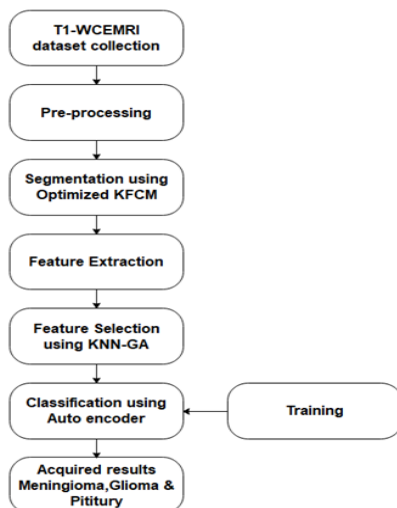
T1-WCEMRI dataset collection

Pre-processing

Segmentation using Optimized KFCM

Feature Extraction

Feature Selection using KNN-GA

Classification using Auto encoder

Training

Acquired results Meningioma,Glioma & Pitiury